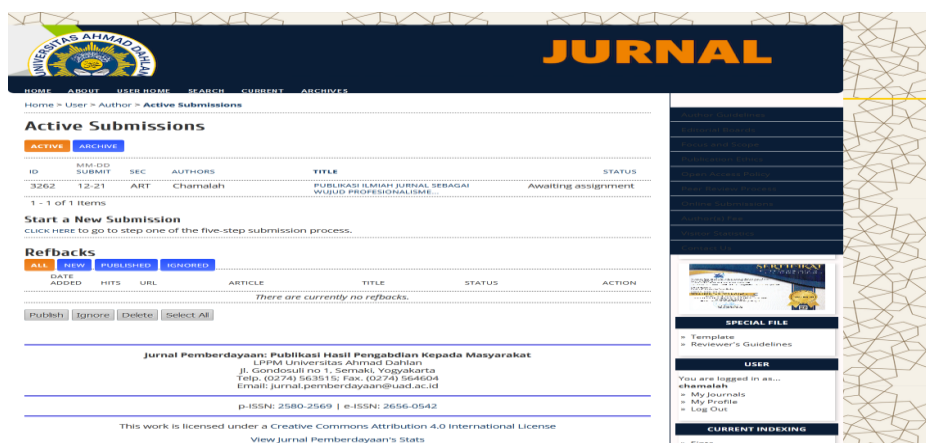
UNIVERSITAS AHMAD DAHLAN

JURNAL

HOME ABOUT USER HOME SEARCH CURRENT ARCHIVES

Home > User > Author > Active Submissions

Active Submissions

ACTIVE ARCHIVE

| ID | MM-DD SUBMIT | SEC | AUTHORS | TITLE | STATUS |
|---|---|---|---|---|---|
| 3262 | 12-21 | ART | Chamalah | PUBLIKASI ILMIAH JURNAL SEBAGAI WUJUD PROFESIONALISME... | Awaiting assignment |

1 - 1 of 1 Items

Start a New Submission

CLICK HERE to go to step one of the five-step submission process.

Refbacks

ALL NEW PUBLISHED IGNORED

| DATE ADDED | HITS | URL | ARTICLE | TITLE | STATUS | ACTION |
|---|---|---|---|---|---|---|
| There are currently no refbacks. | | | | | | |

Publish Ignore Delete Select All

Jurnal Pemberdayaan: Publikasi Hasil Pengabdian Kepada Masyarakat
LPPM Universitas Ahmad Dahlan
Jl. Gondosuli no 1, Semaki, Yogyakarta
Telp. (0274) 563515; Fax. (0274) 564604
Email: jurnal.pemberdayaan@uad.ac.id

p-ISSN: 2580-2569 | e-ISSN: 2656-0542

This work is licensed under a Creative Commons Attribution 4.0 International License

View Jurnal Pemberdayaan's Stats

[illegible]
Editorial Boards
Focus and Scope
Publication Ethics
Open Access Policy
Peer Review Process
Online Submissions
Author(s) Fee
Visitor Statistics
Contact Us

SPECIAL FILE
» Template
» Reviewer's Guidelines

USER
You are logged in as...
chamalah
» My Journals
» My Profile
» Log Out

CURRENT INDEXING